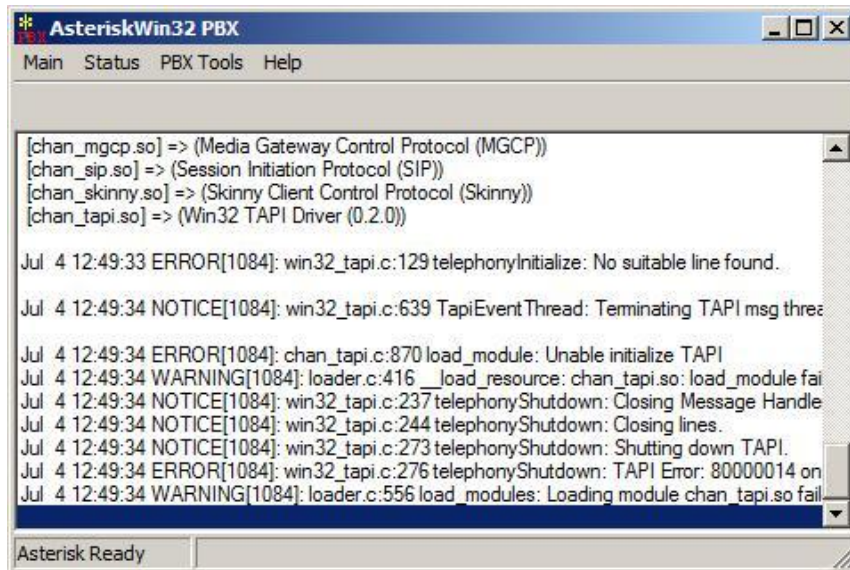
AsteriskWin32 PBX

Main Status PBX Tools Help

[chan_mgcp.so] => (Media Gateway Control Protocol (MGCP))
[chan_sip.so] => (Session Initiation Protocol (SIP))
[chan_skinny.so] => (Skinny Client Control Protocol (Skinny))
[chan_tapi.so] => (Win32 TAPI Driver (0.2.0))

Jul 4 12:49:33 ERROR[1084]: win32_tapi.c:129 telephonyInitialize: No suitable line found.

Jul 4 12:49:34 NOTICE[1084]: win32_tapi.c:639 TapiEventThread: Terminating TAPI msg threa

Jul 4 12:49:34 ERROR[1084]: chan_tapi.c:870 load_module: Unable initialize TAPI
Jul 4 12:49:34 WARNING[1084]: loader.c:416 __load_resource: chan_tapi.so: load_module fai
Jul 4 12:49:34 NOTICE[1084]: win32_tapi.c:237 telephonyShutdown: Closing Message Handle
Jul 4 12:49:34 NOTICE[1084]: win32_tapi.c:244 telephonyShutdown: Closing lines.
Jul 4 12:49:34 NOTICE[1084]: win32_tapi.c:273 telephonyShutdown: Shutting down TAPI.
Jul 4 12:49:34 ERROR[1084]: win32_tapi.c:276 telephonyShutdown: TAPI Error: 80000014 on
Jul 4 12:49:34 WARNING[1084]: loader.c:556 load_modules: Loading module chan_tapi.so fail

Asterisk Ready